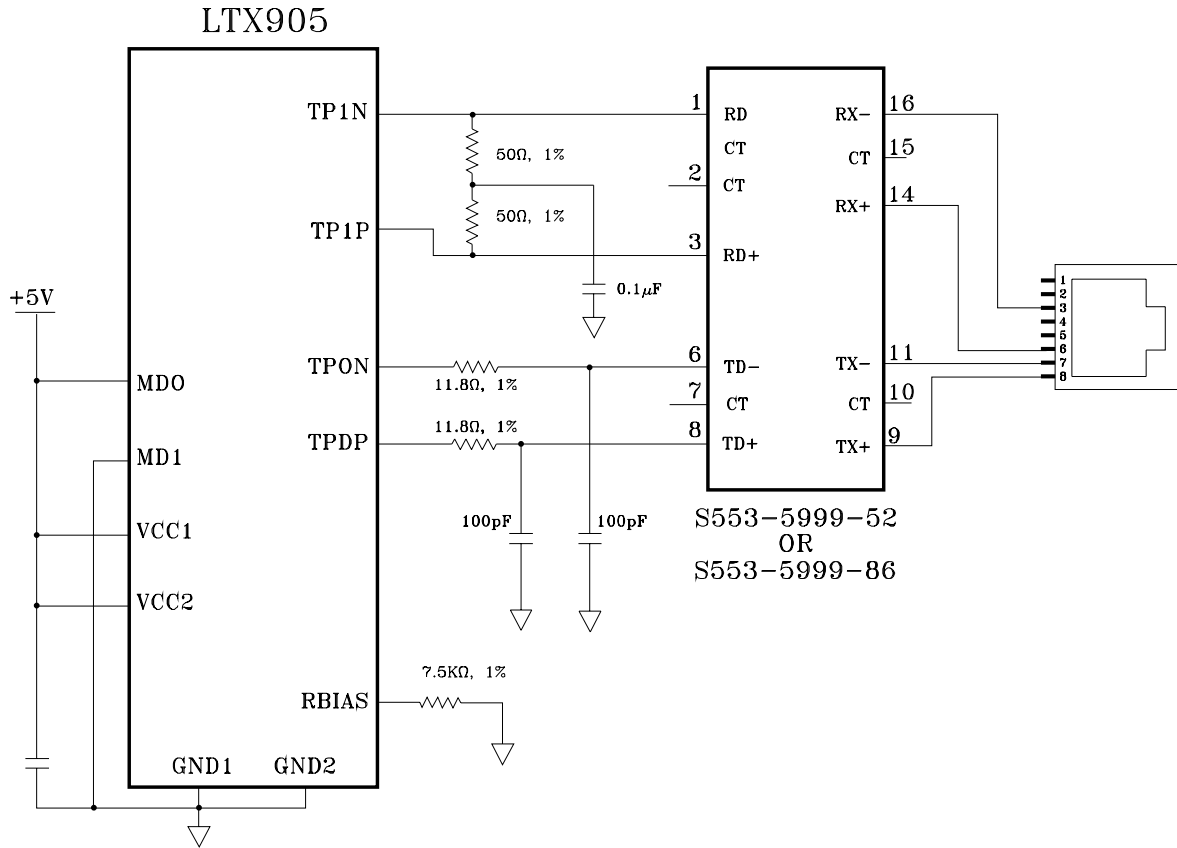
LTX905

+5V

MDO

MD1

VCC1

VCC2

GND1

GND2

TP1N

TP1P

TPON

TPDP

RBIAS

50Ω, 1%

50Ω, 1%

$0.1\mu F$

11.8Ω, 1%

11.8Ω, 1%

100pF

100pF

7.5KΩ, 1%

1 RD

CT

2 CT

3 RD+

6 TD-

7 CT

8 TD+

RX- 16

CT 15

RX+ 14

TX- 11

CT 10

TX+ 9

S553-5999-52
OR
S553-5999-86

1
2
3
4
5
6
7
8